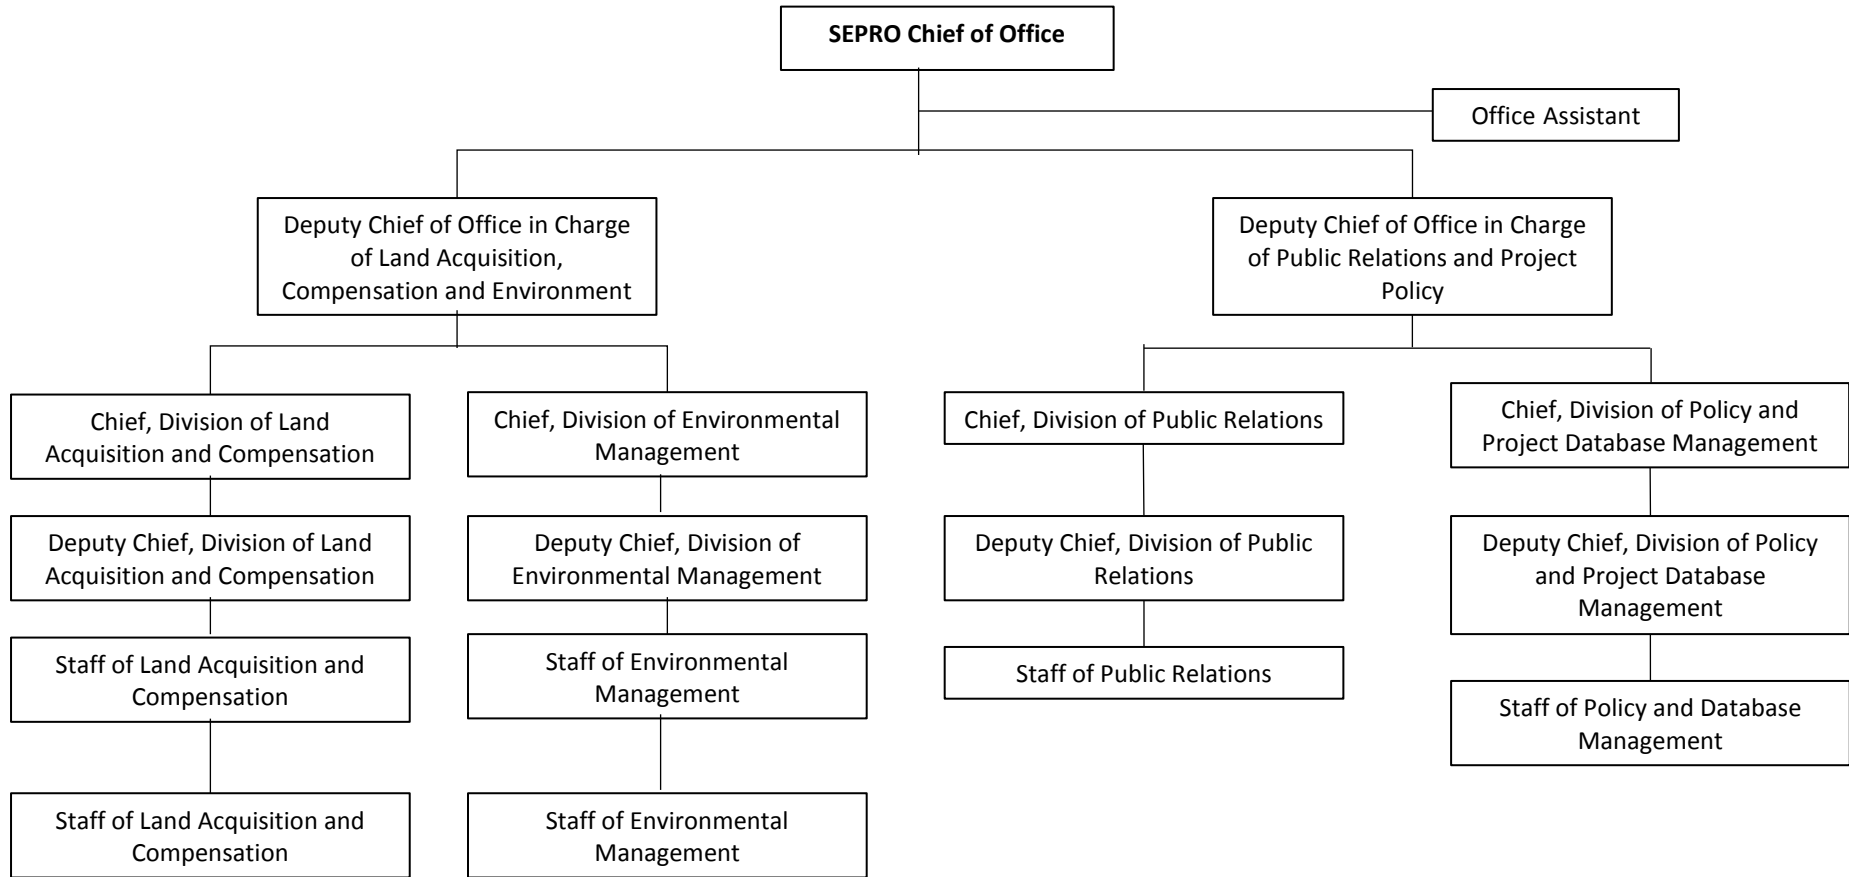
SEPRO Chief of Office

Office Assistant

Deputy Chief of Office in Charge of Land Acquisition, Compensation and Environment

Deputy Chief of Office in Charge of Public Relations and Project Policy

Chief, Division of Land Acquisition and Compensation

Deputy Chief, Division of Land Acquisition and Compensation

Staff of Land Acquisition and Compensation

Staff of Land Acquisition and Compensation

Chief, Division of Environmental Management

Deputy Chief, Division of Environmental Management

Staff of Environmental Management

Staff of Environmental Management

Chief, Division of Public Relations

Deputy Chief, Division of Public Relations

Staff of Public Relations

Chief, Division of Policy and Project Database Management

Deputy Chief, Division of Policy and Project Database Management

Staff of Policy and Database Management